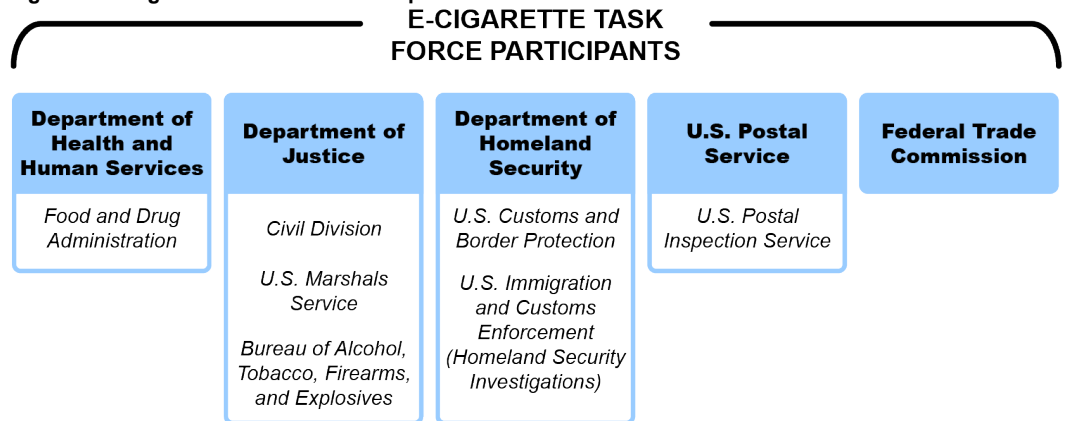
E-CIGARETTE TASK FORCE PARTICIPANTS

Department of Health and Human Services

Food and Drug Administration

Department of Justice

Civil Division

U.S. Marshals Service

Bureau of Alcohol, Tobacco, Firearms, and Explosives

Department of Homeland Security

U.S. Customs and Border Protection

U.S. Immigration and Customs Enforcement (Homeland Security Investigations)

U.S. Postal Service

U.S. Postal Inspection Service

Federal Trade Commission